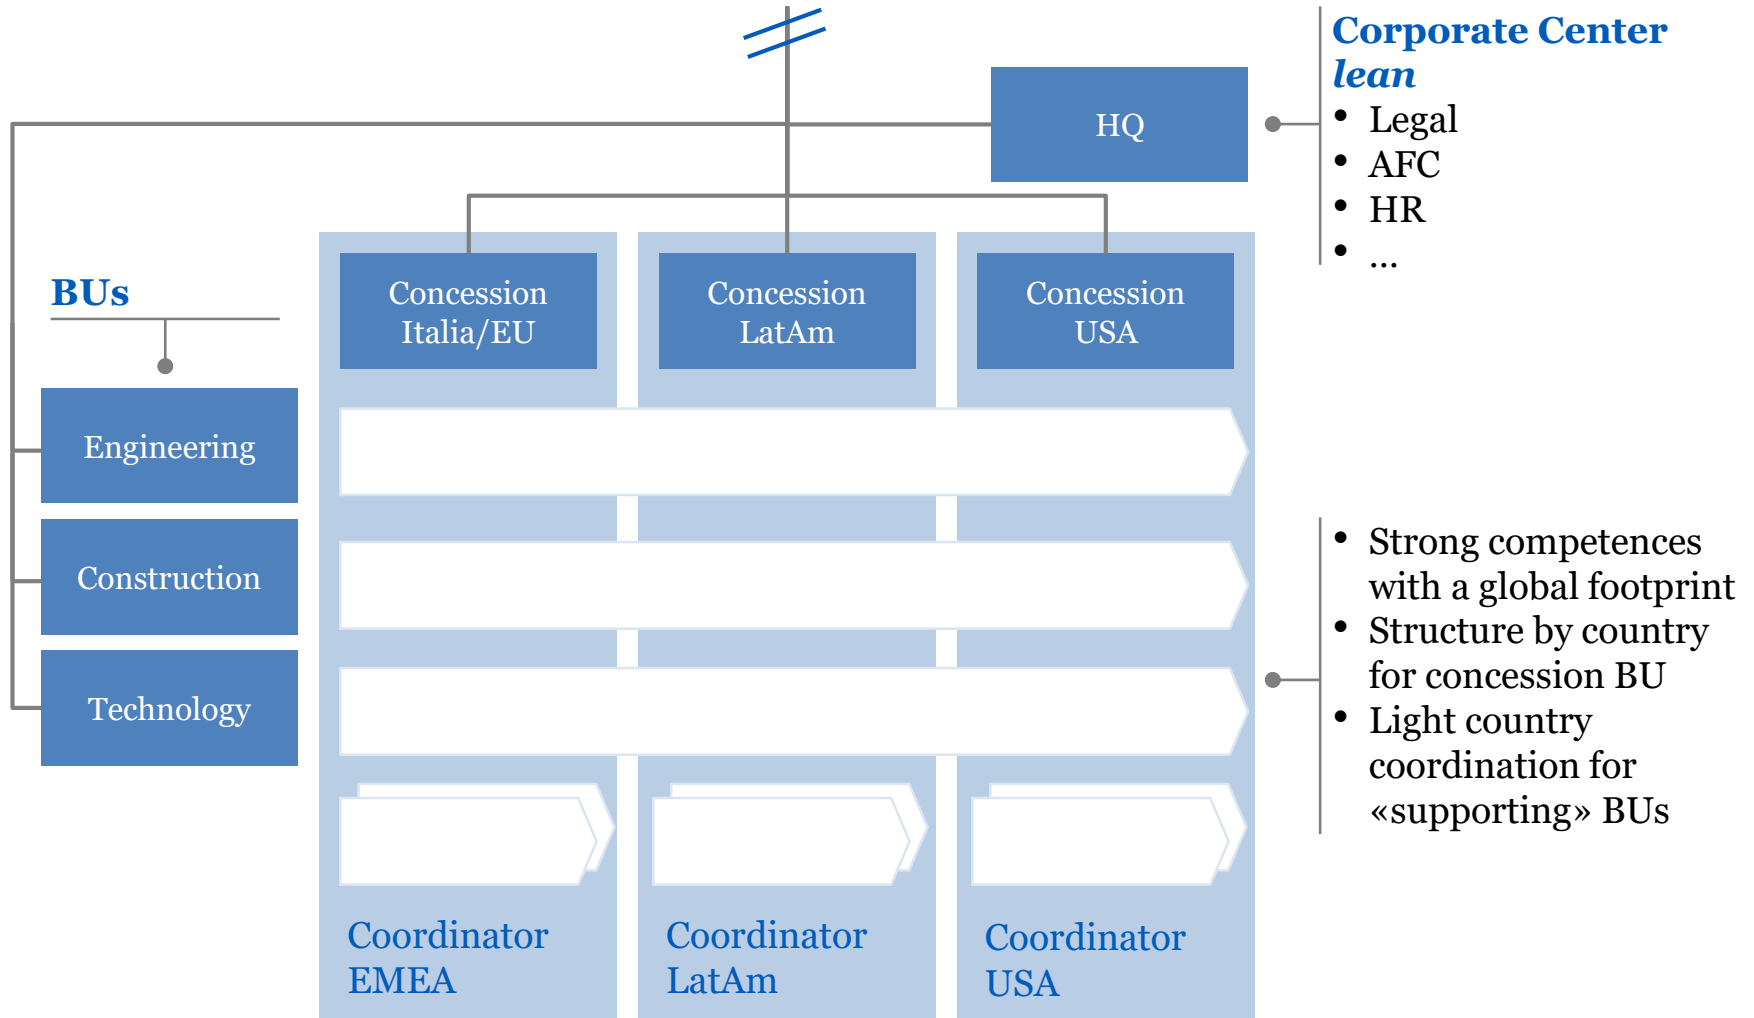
HQ

Corporate Center
lean
• Legal
• AFC
• HR
• ...

BUs

Concession Italia/EU

Concession LatAm

Concession USA

Engineering

Construction

Technology

Coordinator EMEA

Coordinator LatAm

Coordinator USA

• Strong competences with a global footprint
• Structure by country for concession BU
• Light country coordination for «supporting» BUs